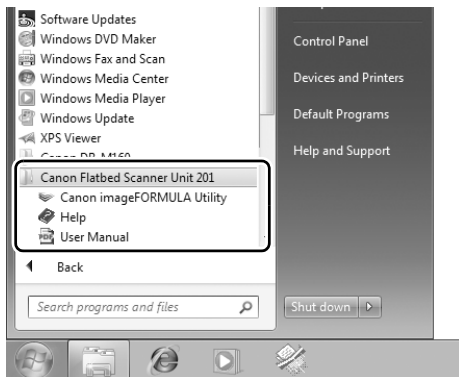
Software Updates
Windows DVD Maker
Windows Fax and Scan
Windows Media Center
Windows Media Player
Windows Update
XPS Viewer
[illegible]
Canon Flatbed Scanner Unit 201
Canon imageFORMULA Utility
Help
User Manual
Back
Search programs and files
Control Panel
Devices and Printers
Default Programs
Help and Support
Shut down